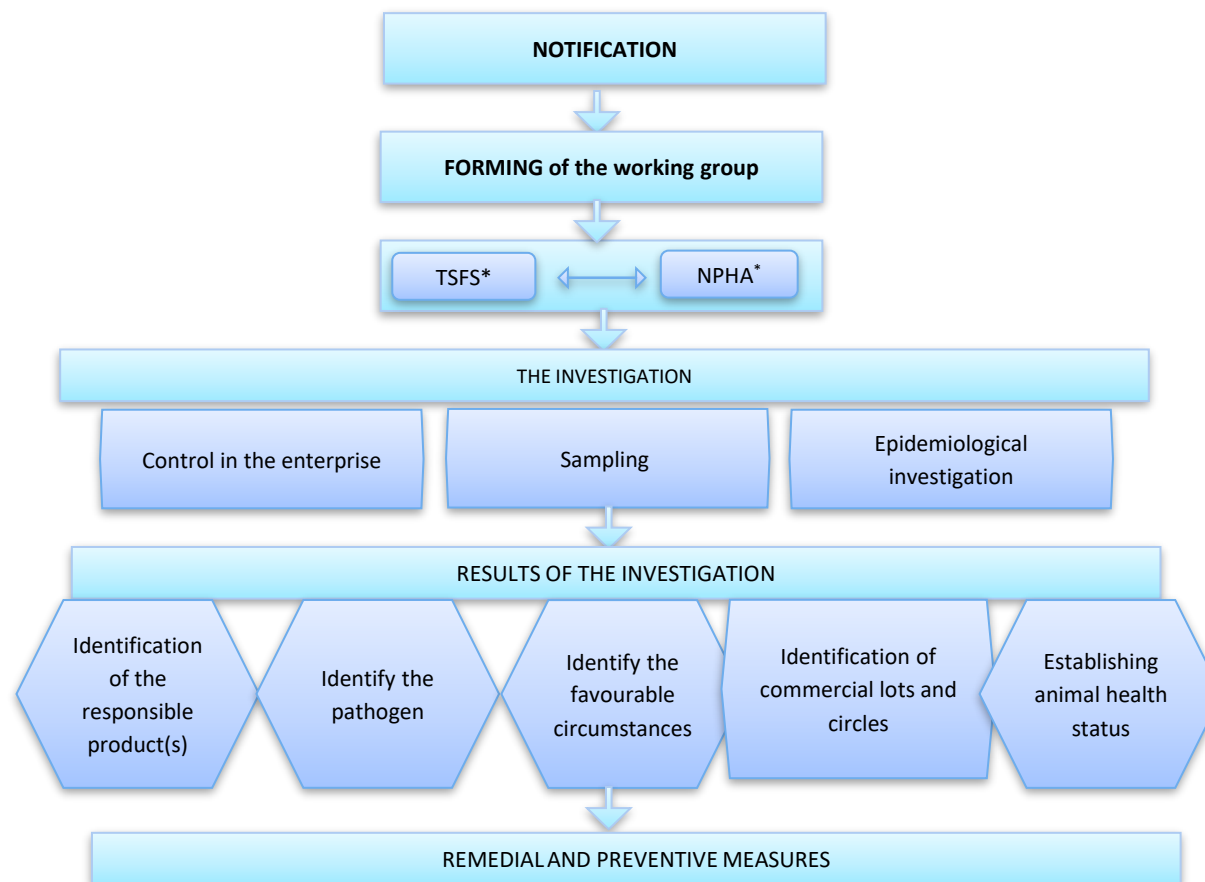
NOTIFICATION

FORMING of the working group

TSFS*

NPHA*

THE INVESTIGATION

Control in the enterprise

Sampling

Epidemiological investigation

RESULTS OF THE INVESTIGATION

Identification of the responsible product(s)

Identify the pathogen

Identify the favourable circumstances

Identification of commercial lots and circles

Establishing animal health status

REMEDIAL AND PREVENTIVE MEASURES